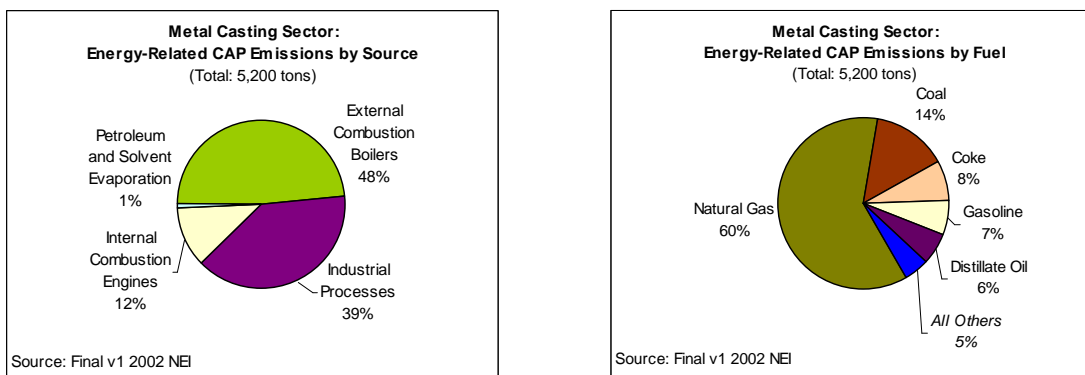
Metal Casting Sector:
Energy-Related CAP Emissions by Source
(Total: 5,200 tons)

External Combustion Boilers 48%

Petroleum and Solvent Evaporation 1%

Internal Combustion Engines 12%

Industrial Processes 39%

Source: Final v1 2002 NEI

Metal Casting Sector:
Energy-Related CAP Emissions by Fuel
(Total: 5,200 tons)

Coal 14%

Coke 8%

Natural Gas 60%

Gasoline 7%

Distillate Oil 6%

All Others 5%

Source: Final v1 2002 NEI